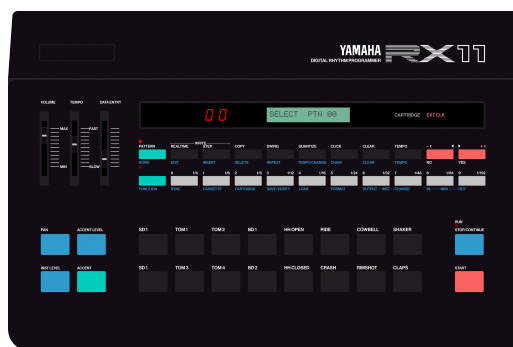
YAMAHA RX11
DIGITAL RHYTHM PROGRAMMER

VOLUME
TEMPO
DATA ENTRY
MAX
FAST
MIN
SLOW

00
SELECT PTN 00
CARTRIDGE
EXT CLK

PATTERN
SONG
REALTIME
EDIT
WRITE
STEP
INSERT
COPY
DELETE
SWING
REPEAT
QUANTIZE
TEMPO CHANGE
CLICK
CHAIN
CLEAR
CLEAR
TEMPO
TEMPO
− 1
NO
+ 1
YES

FUNCTION
0
SYNC
1/4
1
CASSETTE
1/6
2
CARTRIDGE
1/8
3
SAVE/VERIFY
1/12
4
LOAD
1/16
5
FORMAT
1/24
6
OUTPUT
1/32
INST
7
CHANGE
1/48
8
IN
1/96
MIDI
9
OUT
1/192

PAN
ACCENT LEVEL
INST LEVEL
ACCENT

BD 1
TOM 1
TOM 2
BD 1
HH OPEN
RIDE
COWBELL
SHAKER
SD 1
TOM 3
TOM 4
BD 2
HH CLOSED
CRASH
RIMSHOT
CLAPS

RUN
STOP/CONTINUE
START